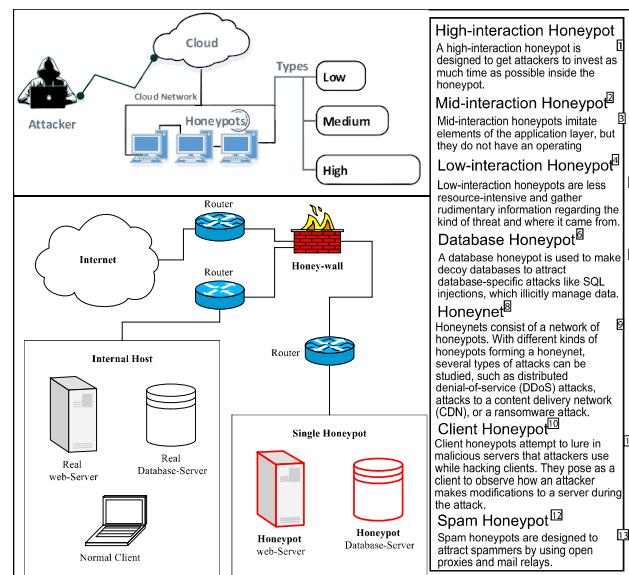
Cloud

Attacker

Cloud Network

Types

Low

Medium

High

Honeypots

Router

Internet

Router

Honey-wall

Router

Internal Host

Real web-Server

Real Database-Server

Normal Client

Single Honeypot

Honeypot web-Server

Honeypot Database-Server

High-interaction Honeypot 1

A high-interaction honeypot is designed to get attackers to invest as much time as possible inside the honeypot.

Mid-interaction Honeypot 2

Mid-interaction honeypots imitate elements of the application layer, but they do not have an operating 3

Low-interaction Honeypot 4

Low-interaction honeypots are less resource-intensive and gather rudimentary information regarding the kind of threat and where it came from.

Database Honeypot 6

A database honeypot is used to make decoy databases to attract database-specific attacks like SQL injections, which illicitly manage data.

Honeynet 8

Honeynets consist of a network of honeypots. With different kinds of honeypots forming a honeynet, several types of attacks can be studied, such as distributed denial-of-service (DDoS) attacks, attacks to a content delivery network (CDN), or a ransomware attack. 9

Client Honeypot 10

Client honeypots attempt to lure in malicious servers that attackers use while hacking clients. They pose as a client to observe how an attacker makes modifications to a server during the attack.

Spam Honeypot 12

Spam honeypots are designed to attract spammers by using open proxies and mail relays. 13